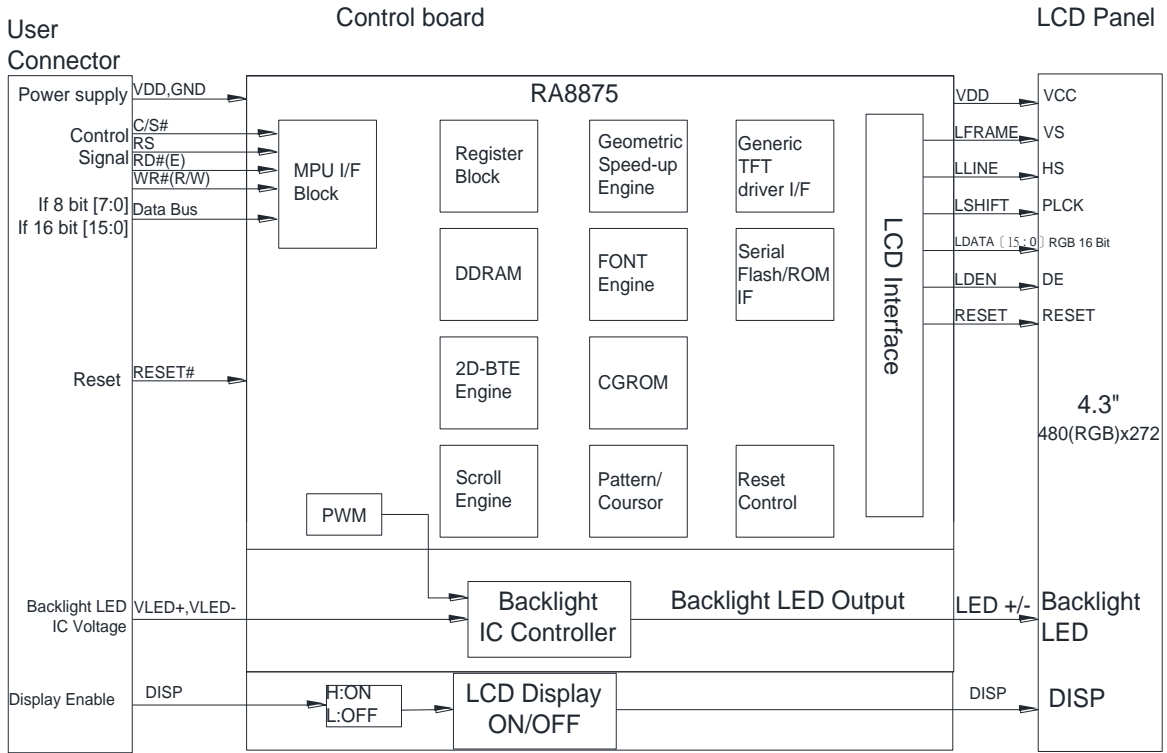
User Connector

Control board

LCD Panel

Power supply
VDD,GND

RA8875

Control Signal
C/S#
RS
RD#(E)
WR#(R/W)

If 8 bit [7:0]
If 16 bit [15:0]
Data Bus

MPU I/F Block

Register Block

Geometric Speed-up Engine

Generic TFT driver I/F

LCD Interface

DDRAM

FONT Engine

Serial Flash/ROM IF

2D-BTE Engine

CGROM

Scroll Engine

Pattern/ Coursor

Reset Control

PWM

Reset
RESET#

VDD
VCC
LFRAME
VS
LLINE
HS
LSHIFT
PLCK
LDATA［15：0］
RGB 16 Bit
LDEN
DE
RESET
RESET

4.3"
480(RGB)x272

Backlight LED IC Voltage
VLED+,VLED-

Backlight IC Controller

Backlight LED Output

LED +/-
Backlight LED

Display Enable
DISP

H:ON
L:OFF

LCD Display ON/OFF

DISP
DISP